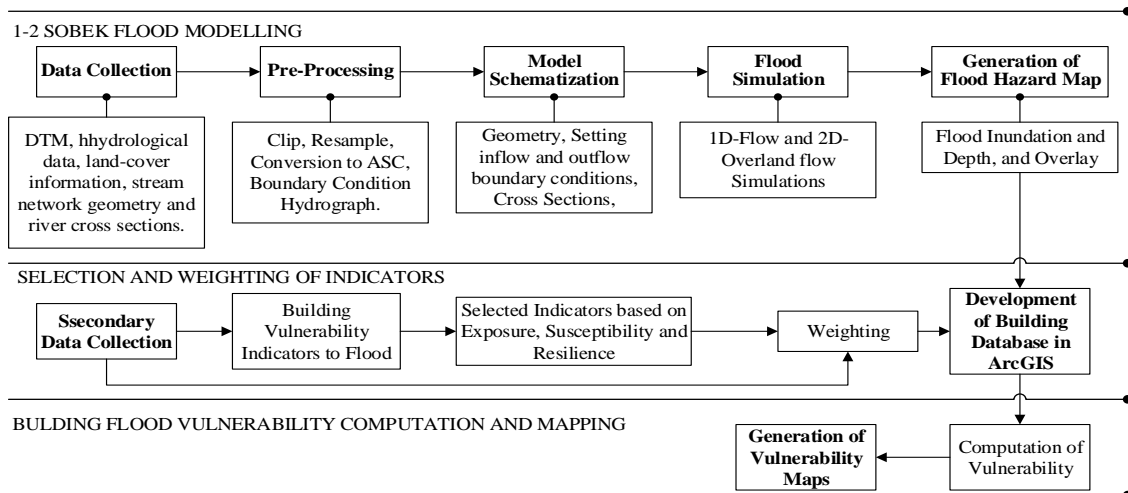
1-2 SOBEK FLOOD MODELLING

Data Collection

DTM, hhydrological data, land-cover information, stream network geometry and river cross sections.

Pre-Processing

Clip, Resample, Conversion to ASC, Boundary Condition Hydrograph.

Model Schematization

Geometry, Setting inflow and outflow boundary conditions, Cross Sections,

Flood Simulation

1D-Flow and 2D-Overland flow Simulations

Generation of Flood Hazard Map

Flood Inundation and Depth, and Overlay

SELECTION AND WEIGHTING OF INDICATORS

Ssecondary Data Collection

Building Vulnerability Indicators to Flood

Selected Indicators based on Exposure, Susceptibility and Resilience

Weighting

Development of Building Database in ArcGIS

BULDING FLOOD VULNERABILITY COMPUTATION AND MAPPING

Generation of Vulnerability Maps

Computation of Vulnerability